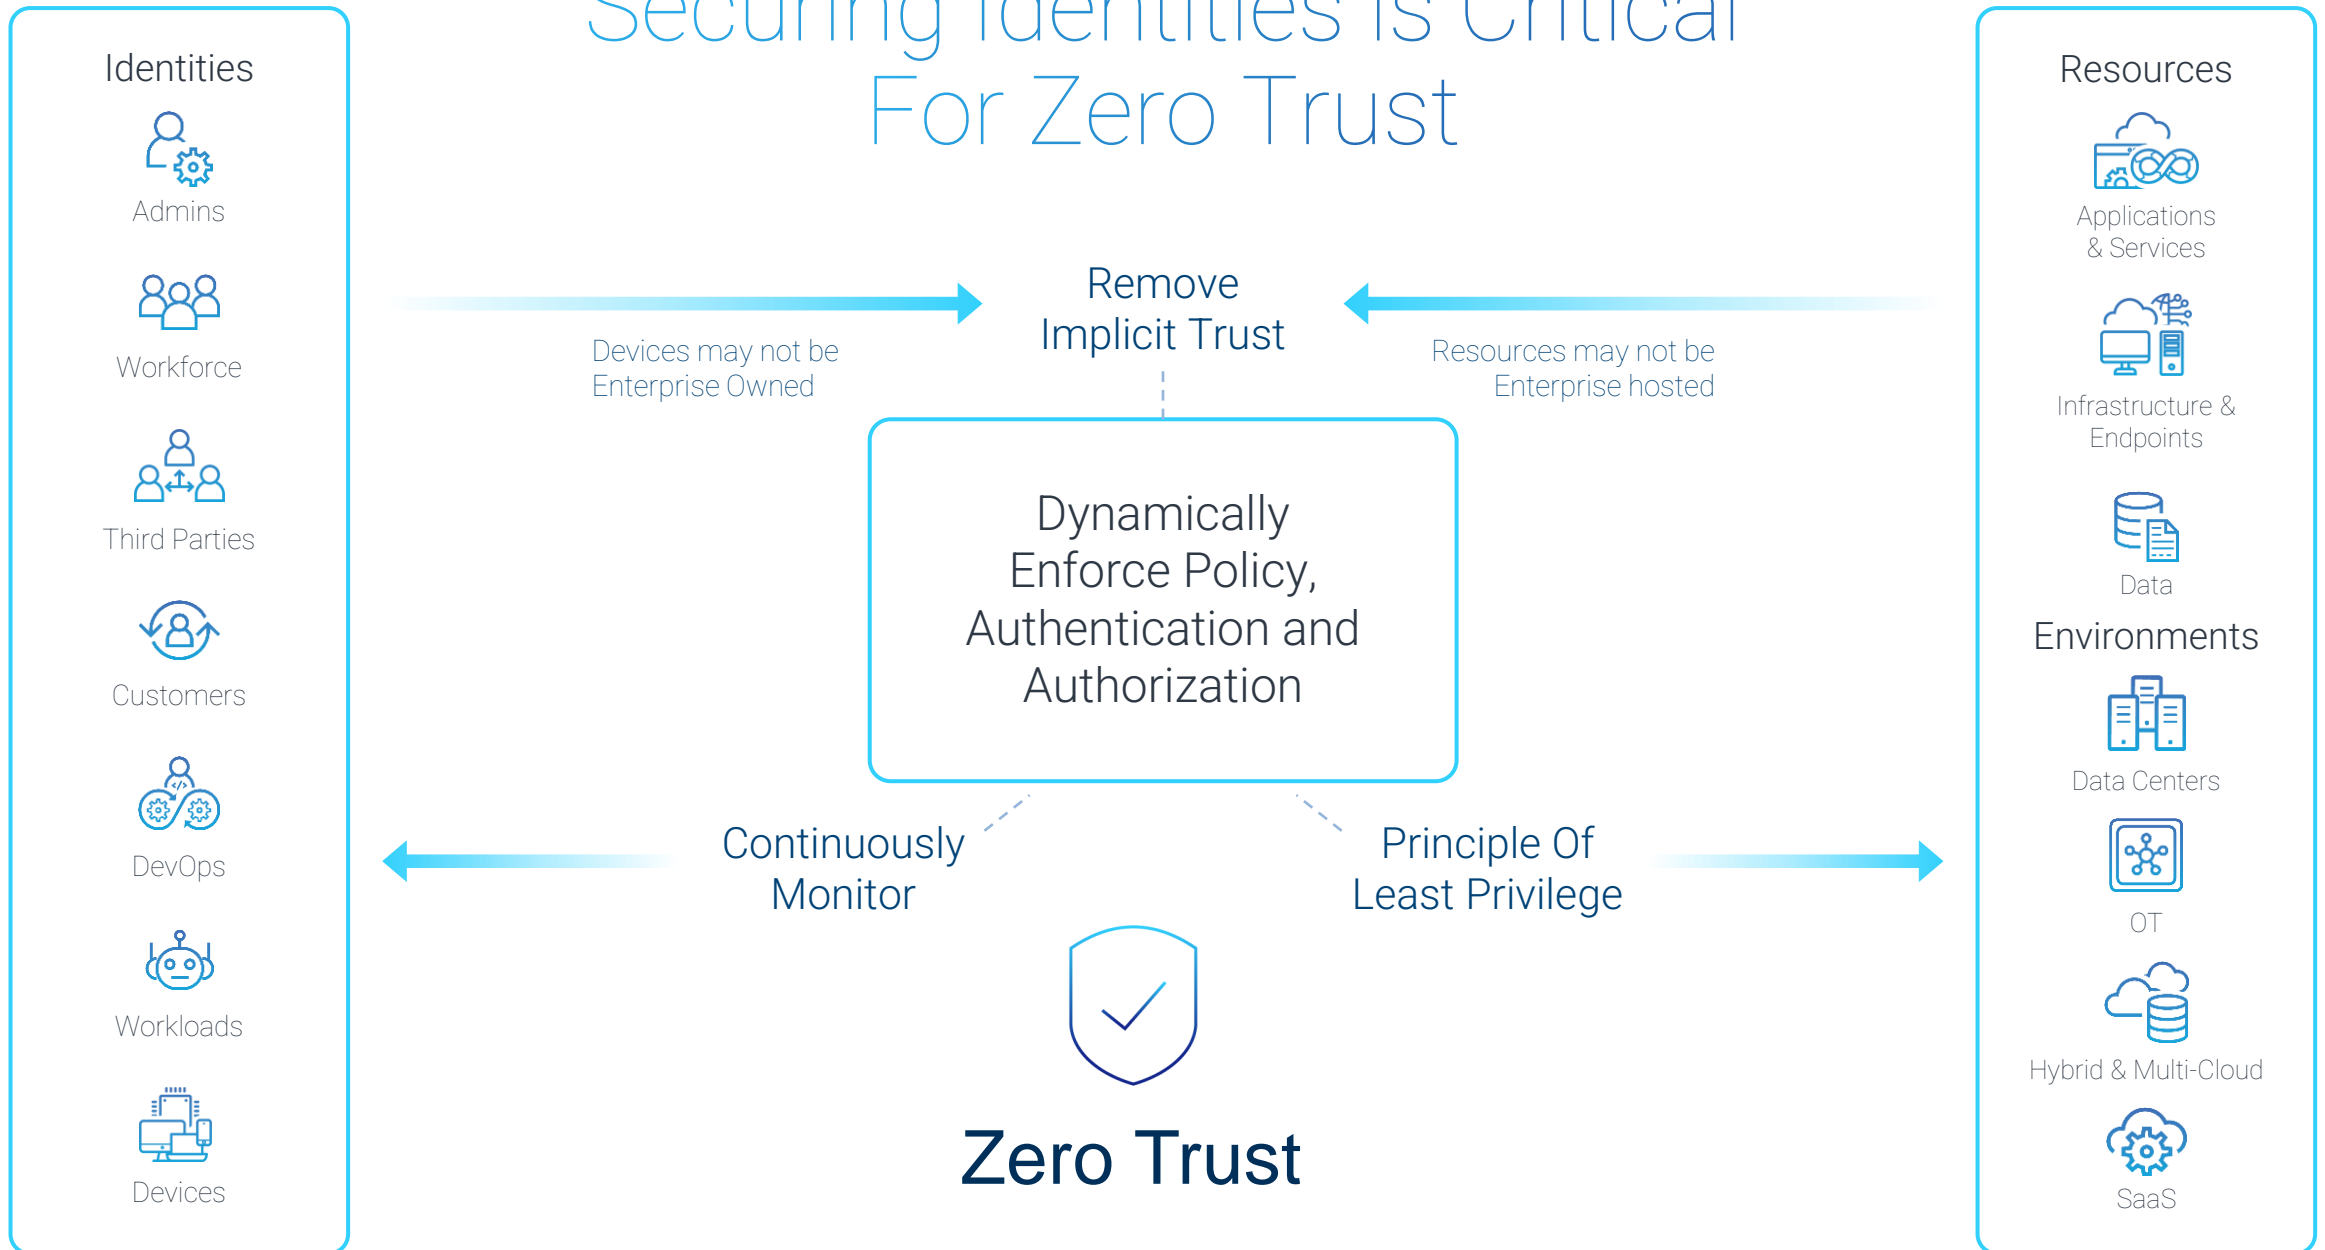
Identities

Admins

Workforce

Third Parties

Customers

DevOps

Workloads

Devices

Securing Identities is Critical For Zero Trust

Remove Implicit Trust

Devices may not be Enterprise Owned

Resources may not be Enterprise hosted

Dynamically Enforce Policy, Authentication and Authorization

Continuously Monitor

Principle Of Least Privilege

Zero Trust

Resources

Applications & Services

Infrastructure & Endpoints

Data

Environments

Data Centers

OT

Hybrid & Multi-Cloud

SaaS